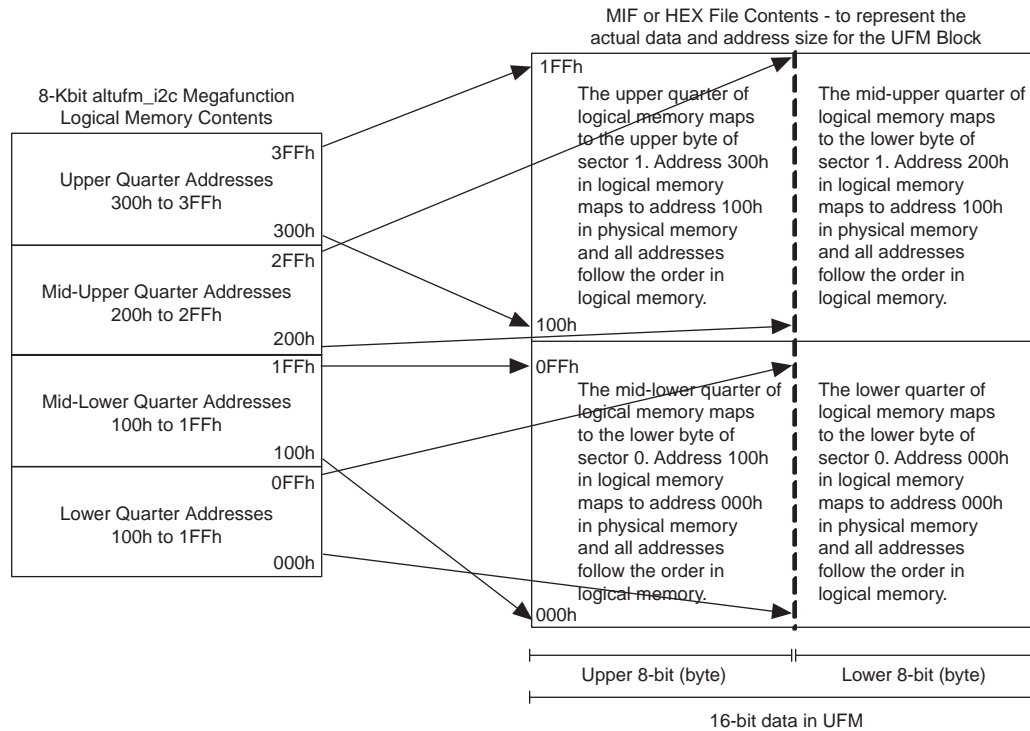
MIF or HEX File Contents - to represent the actual data and address size for the UFM Block

8-Kbit altufm_i2c Megafunction Logical Memory Contents

3FFh
Upper Quarter Addresses
300h to 3FFh
300h

2FFh
Mid-Upper Quarter Addresses
200h to 2FFh
200h

1FFh
Mid-Lower Quarter Addresses
100h to 1FFh
100h

0FFh
Lower Quarter Addresses
100h to 1FFh
000h

1FFh

The upper quarter of logical memory maps to the upper byte of sector 1. Address 300h in logical memory maps to address 100h in physical memory and all addresses follow the order in logical memory.

The mid-upper quarter of logical memory maps to the lower byte of sector 1. Address 200h in logical memory maps to address 100h in physical memory and all addresses follow the order in logical memory.

100h

0FFh

The mid-lower quarter of logical memory maps to the lower byte of sector 0. Address 100h in logical memory maps to address 000h in physical memory and all addresses follow the order in logical memory.

The lower quarter of logical memory maps to the lower byte of sector 0. Address 000h in logical memory maps to address 000h in physical memory and all addresses follow the order in logical memory.

000h

Upper 8-bit (byte)

Lower 8-bit (byte)

16-bit data in UFM